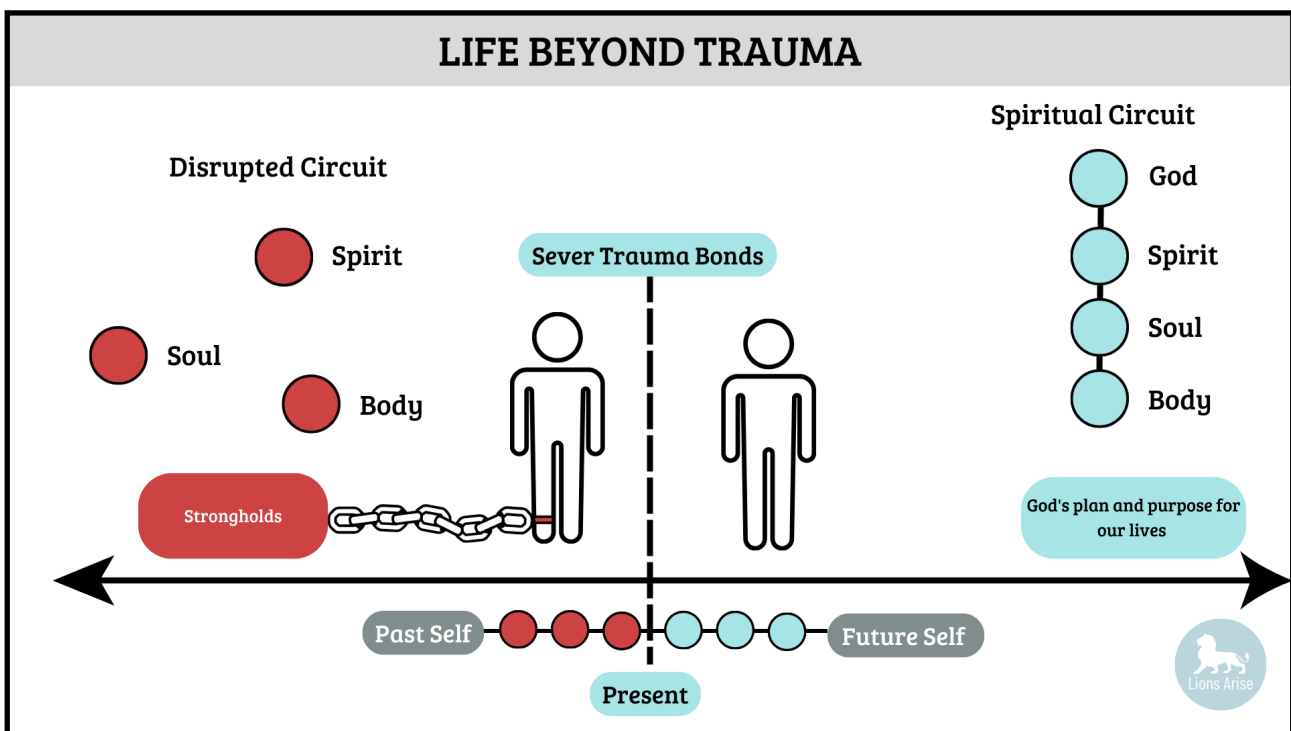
LIFE BEYOND TRAUMA

Disrupted Circuit

Spirit

Soul

Body

Sever Trauma Bonds

Spiritual Circuit

God

Spirit

Soul

Body

Strongholds

God's plan and purpose for our lives

Past Self

Future Self

Present

Lions Arise